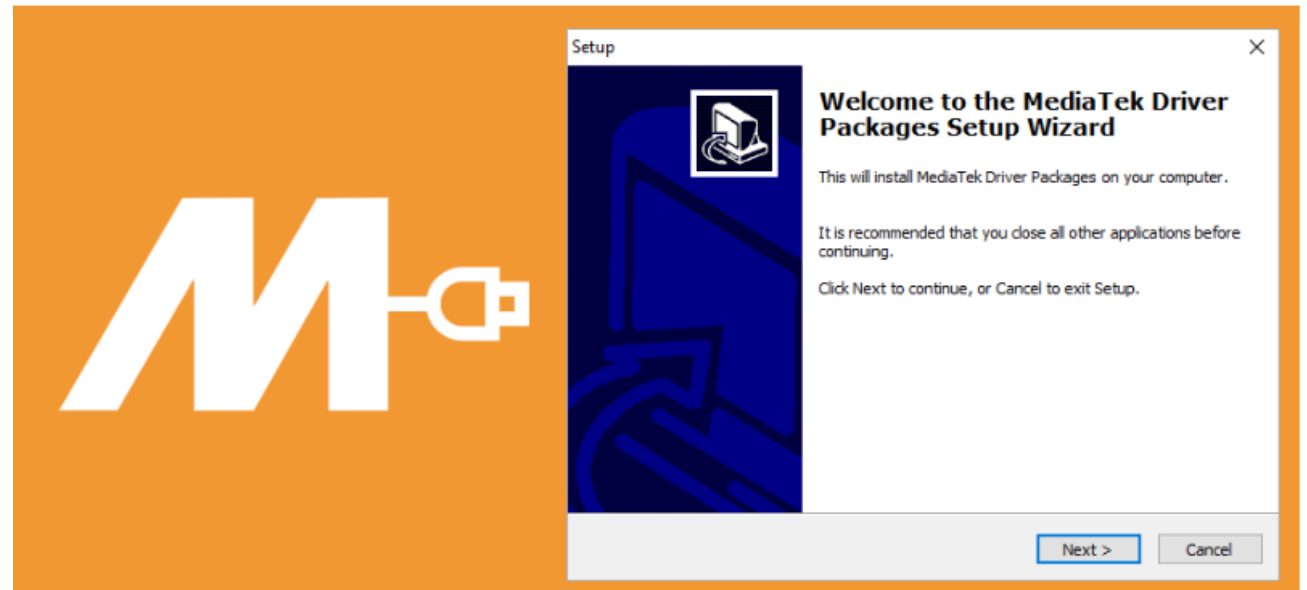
Setup

Welcome to the MediaTek Driver Packages Setup Wizard

This will install MediaTek Driver Packages on your computer.

It is recommended that you close all other applications before continuing.

Click Next to continue, or Cancel to exit Setup.

Next >

Cancel